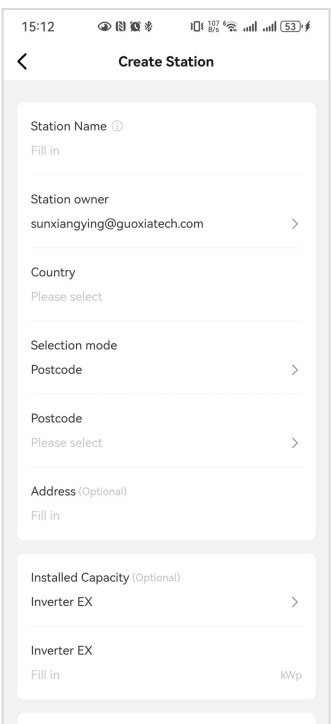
15:12 107 B/s 53

<

Create Station

Station Name ⓘ
Fill in

Station owner
sunxiangying@guoxiatech.com >

Country
Please select

Selection mode
Postcode >

Postcode
Please select >

Address (Optional)
Fill in

Installed Capacity (Optional)
Inverter EX >

Inverter EX
Fill in kWp